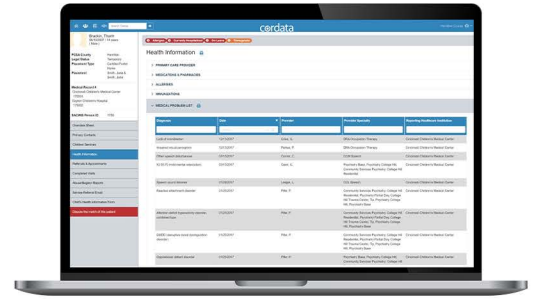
cordata

Health Information

PRIMARY CARE PROVIDER

MEDICATIONS & PHARMACIES

ALLERGIES

IMMUNIZATIONS

MEDICAL PROBLEM LIST

| Diagnosis | Date | Provider | Provider Specialty | Reporting Healthcare Institution |
|---|---|---|---|---|
| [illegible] | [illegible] | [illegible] | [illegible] | Cincinnati Children's Medical Center |
| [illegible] | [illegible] | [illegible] | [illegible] | Cincinnati Children's Medical Center |
| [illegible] | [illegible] | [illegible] | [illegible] | Cincinnati Children's Medical Center |
| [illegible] | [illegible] | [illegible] | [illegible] | Cincinnati Children's Medical Center |
| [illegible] | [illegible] | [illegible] | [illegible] | Cincinnati Children's Medical Center |
| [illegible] | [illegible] | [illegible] | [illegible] | Cincinnati Children's Medical Center |
| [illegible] | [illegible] | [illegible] | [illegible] | Cincinnati Children's Medical Center |
| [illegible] | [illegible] | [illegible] | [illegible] | Cincinnati Children's Medical Center |
| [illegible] | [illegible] | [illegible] | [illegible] | Cincinnati Children's Medical Center |
| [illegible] | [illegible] | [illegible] | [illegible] | Cincinnati Children's Medical Center |